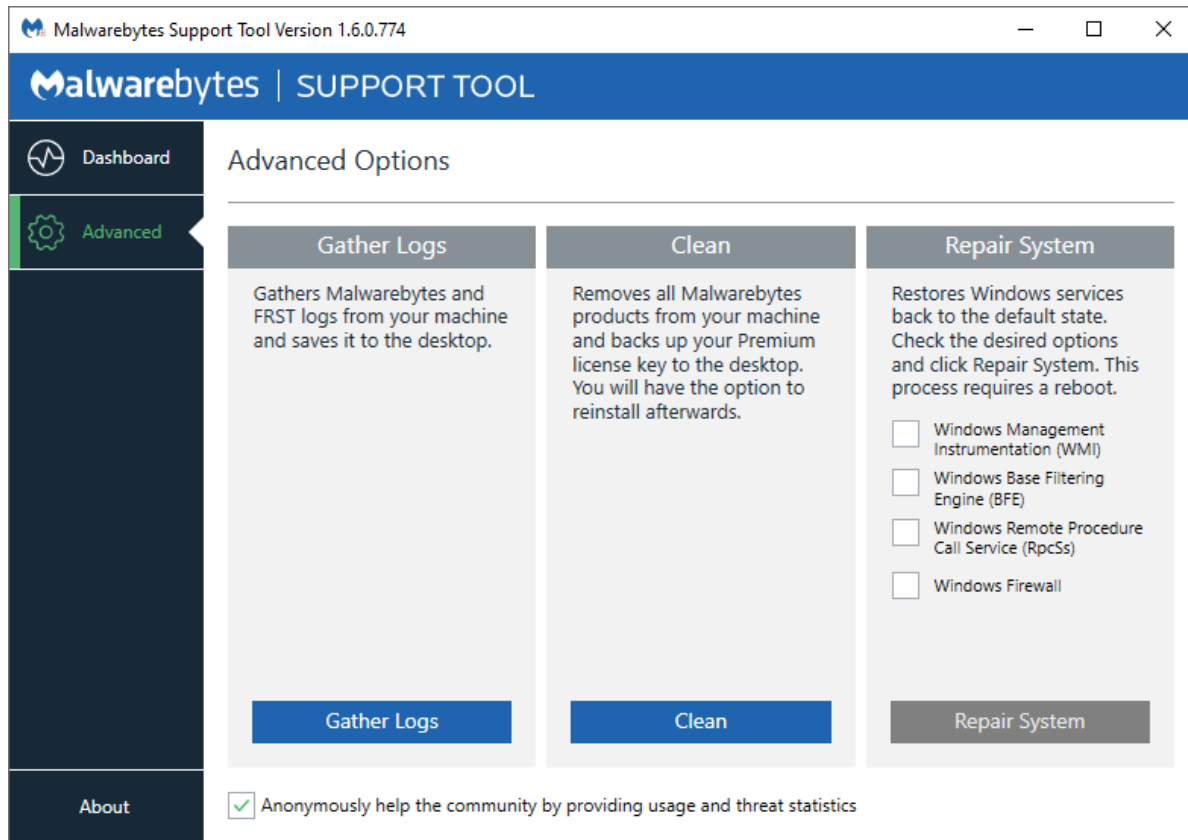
Malwarebytes Support Tool Version 1.6.0.774

Malwarebytes | SUPPORT TOOL

Dashboard

Advanced

Advanced Options

Gather Logs

Gathers Malwarebytes and FRST logs from your machine and saves it to the desktop.

Gather Logs

Clean

Removes all Malwarebytes products from your machine and backs up your Premium license key to the desktop. You will have the option to reinstall afterwards.

Clean

Repair System

Restores Windows services back to the default state. Check the desired options and click Repair System. This process requires a reboot.

Windows Management Instrumentation (WMI)

Windows Base Filtering Engine (BFE)

Windows Remote Procedure Call Service (RpcSs)

Windows Firewall

Repair System

About

Anonymously help the community by providing usage and threat statistics